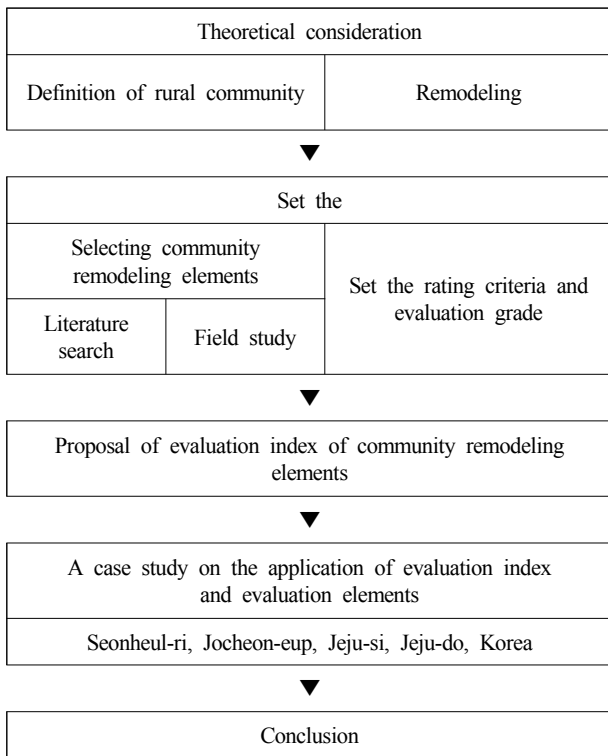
Theoretical consideration

Definition of rural community

Remodeling

Set the

Selecting community remodeling elements

Literature search

Field study

Set the rating criteria and evaluation grade

Proposal of evaluation index of community remodeling elements

A case study on the application of evaluation index and evaluation elements

Seonheul-ri, Jocheon-eup, Jeju-si, Jeju-do, Korea

Conclusion